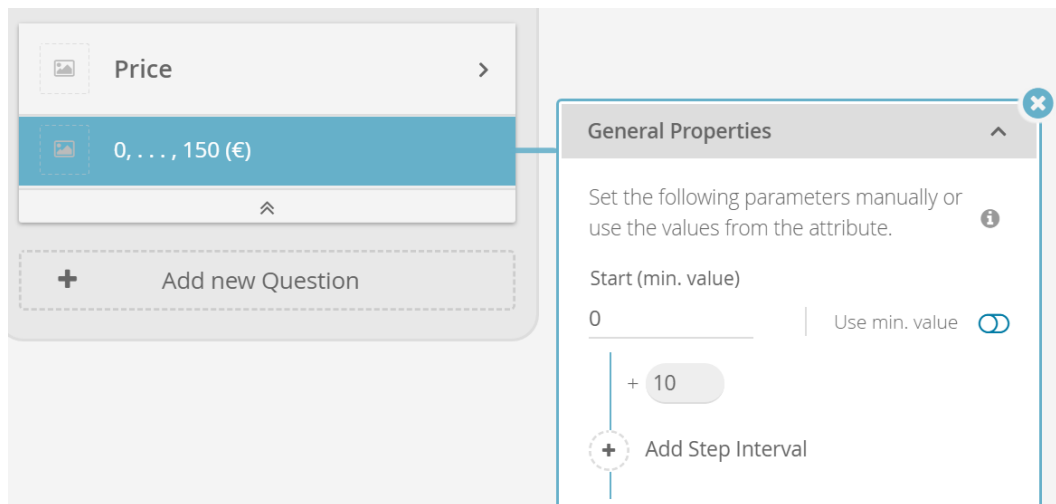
Price

0, . . . , 150 (€)

Add new Question

General Properties

Set the following parameters manually or use the values from the attribute.

Start (min. value)

0

Use min. value

+ 10

Add Step Interval